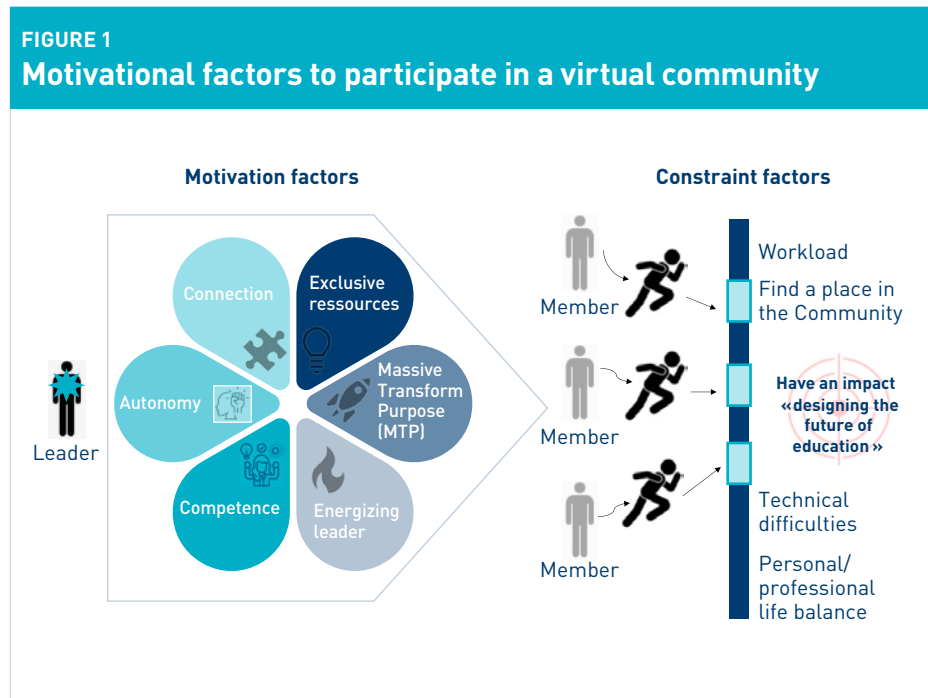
FIGURE 1
Motivational factors to participate in a virtual community

Motivation factors

Leader

Connection

Exclusive ressources

Autonomy

Massive Transform Purpose (MTP)

Competence

Energizing leader

Constraint factors

Member

Member

Member

Workload

Find a place in the Community

Have an impact «designing the future of education»

Technical difficulties

Personal/ professional life balance